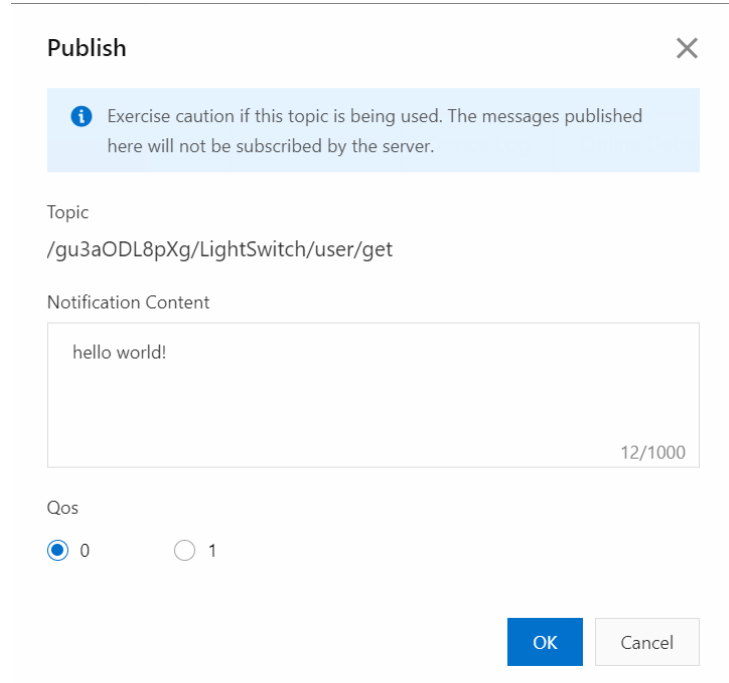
Publish

Exercise caution if this topic is being used. The messages published here will not be subscribed by the server.

Topic
/gu3aODL8pXg/LightSwitch/user/get

Notification Content
hello world!
12/1000

Qos
0
1

OK
Cancel